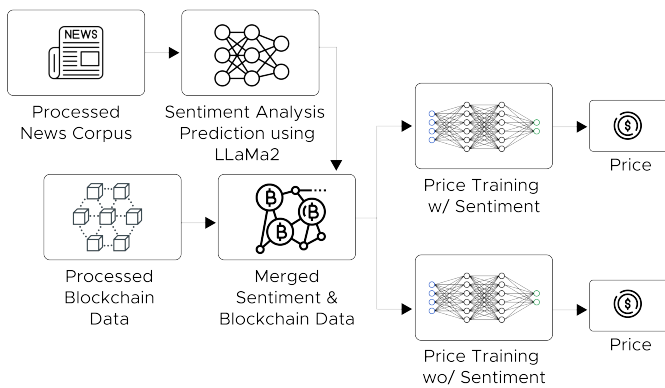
NEWS

Processed News Corpus

Sentiment Analysis Prediction using LLaMa2

Processed Blockchain Data

Merged Sentiment & Blockchain Data

Price Training w/ Sentiment

Price

Price Training wo/ Sentiment

Price